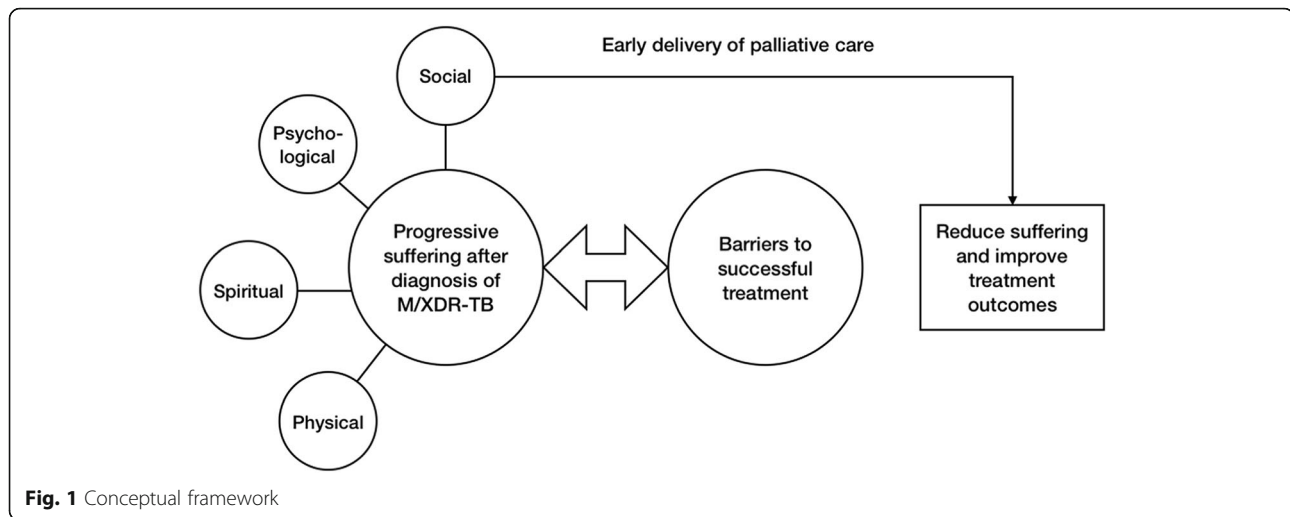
Early delivery of palliative care

Social

Psychological

Spiritual

Physical

Progressive suffering after diagnosis of M/XDR-TB

Barriers to successful treatment

Reduce suffering and improve treatment outcomes

Fig. 1 Conceptual framework